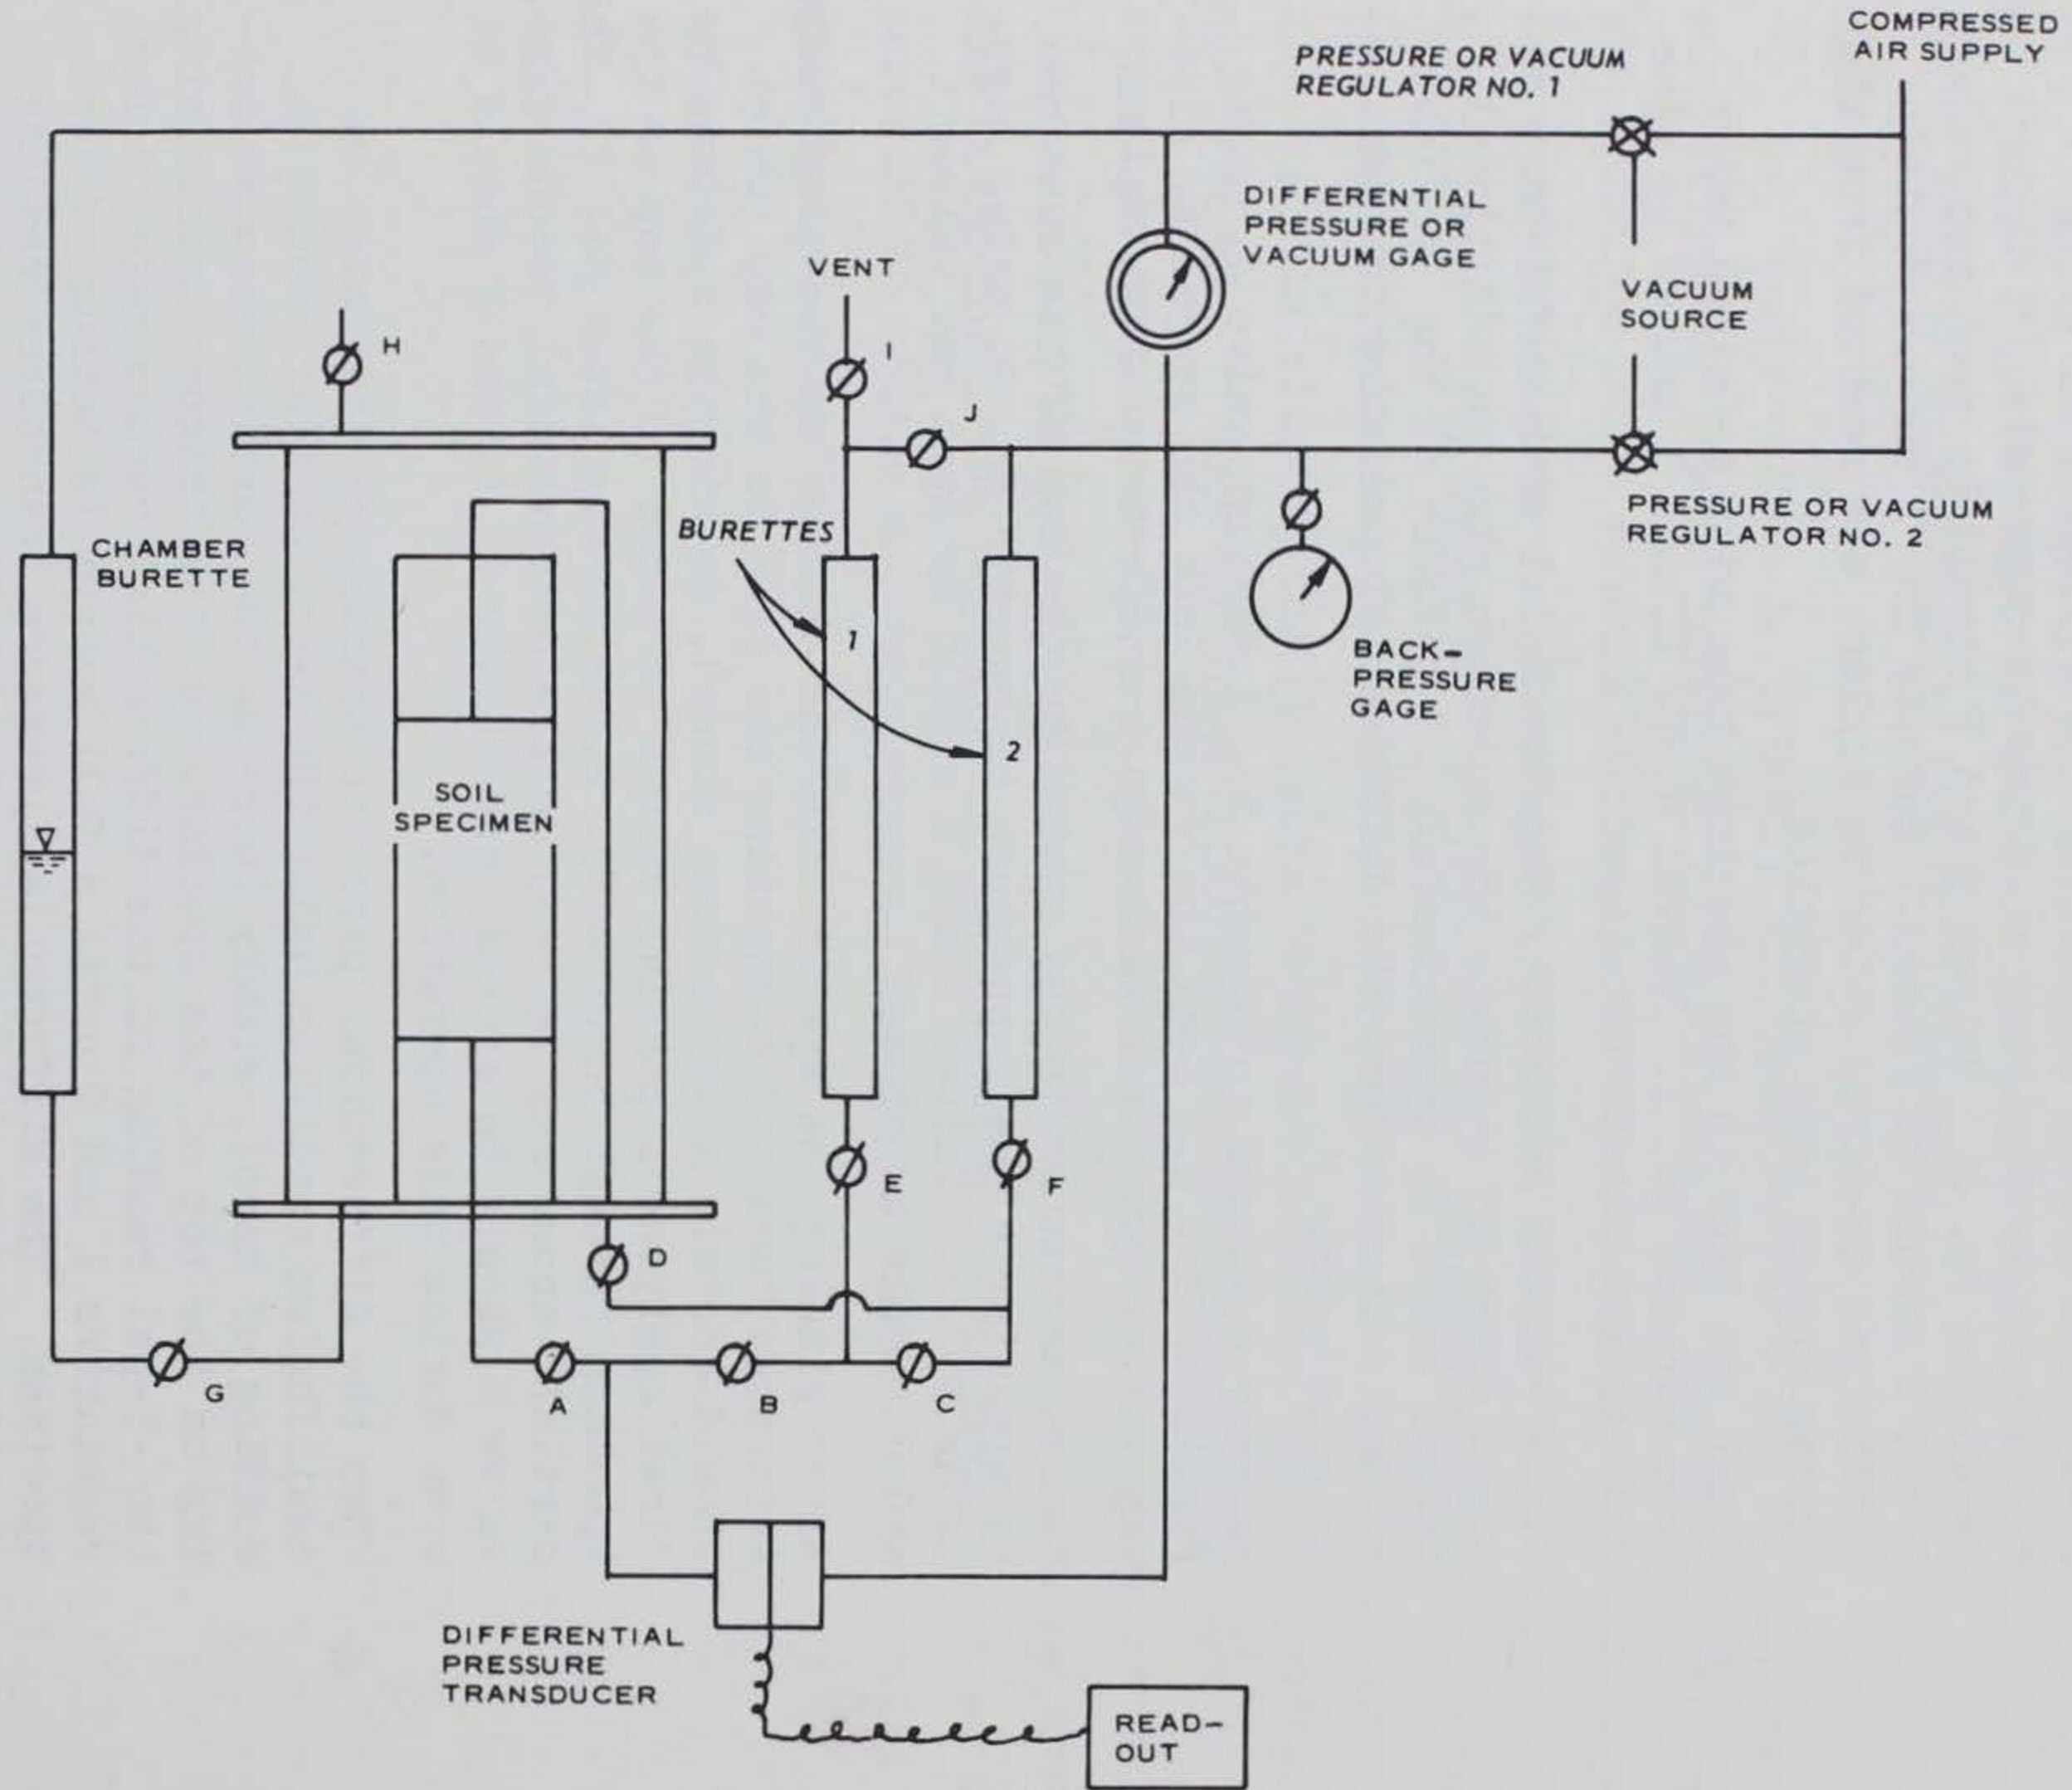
COMPRESSED AIR SUPPLY

PRESSURE OR VACUUM REGULATOR NO. 1

DIFFERENTIAL PRESSURE OR VACUUM GAGE

VACUUM SOURCE

VENT

H

I

J

PRESSURE OR VACUUM REGULATOR NO. 2

BURETTES

CHAMBER BURETTE

1

2

BACK-PRESSURE GAGE

SOIL SPECIMEN

E

F

D

G

A

B

C

DIFFERENTIAL PRESSURE TRANSDUCER

READ-OUT